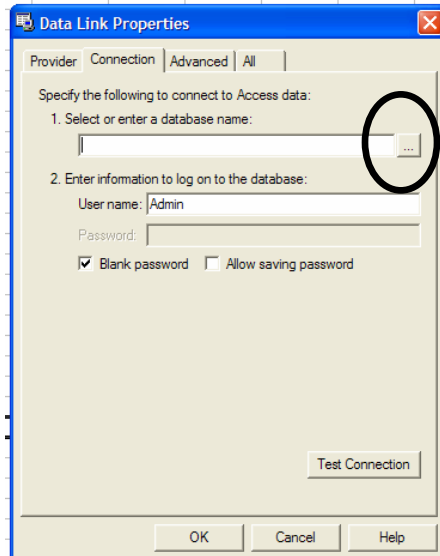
Data Link Properties

Provider | Connection | Advanced | All

Specify the following to connect to Access data:

1. Select or enter a database name:

...

2. Enter information to log on to the database:

User name: Admin

Password:

Blank password   Allow saving password

Test Connection

OK   Cancel   Help